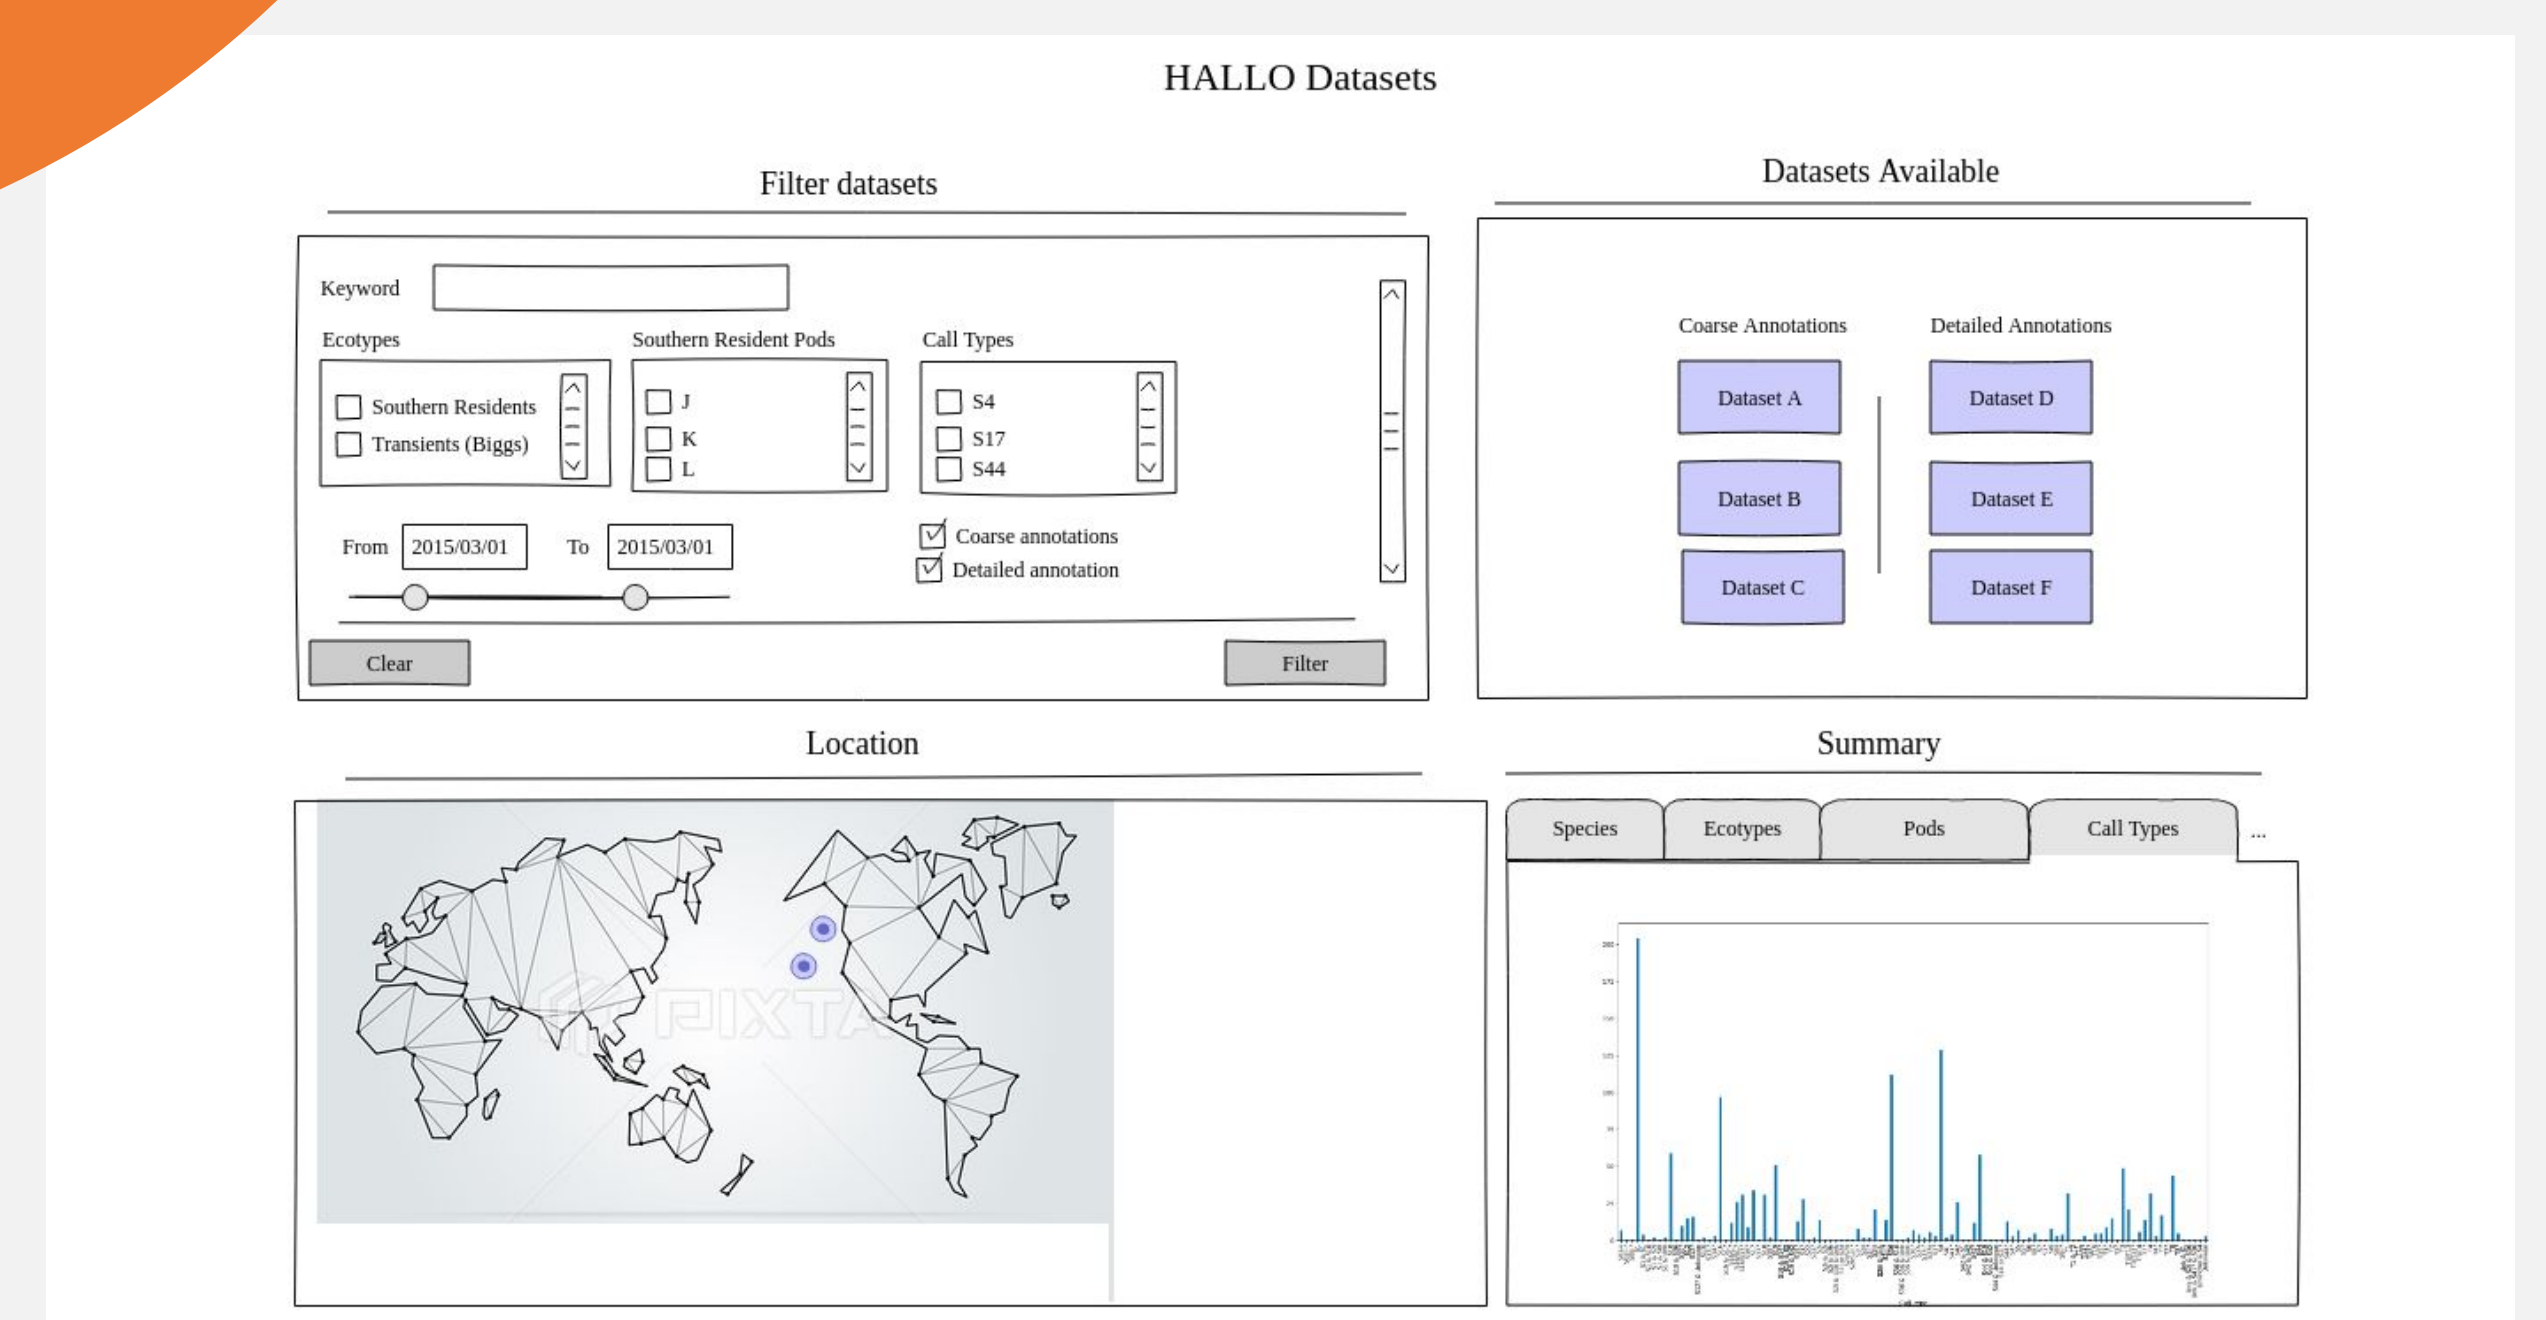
HALLO Datasets

Filter datasets

Keyword

Ecotypes

Southern Residents
Transients (Biggs)

Southern Resident Pods

J
K
L

Call Types

S4
S17
S44

From 2015/03/01 To 2015/03/01

Coarse annotations
Detailed annotation

Clear

Filter

Datasets Available

Coarse Annotations

Detailed Annotations

Dataset A

Dataset D

Dataset B

Dataset E

Dataset C

Dataset F

Location

PIXTA

Summary

Species

Ecotypes

Pods

Call Types

...